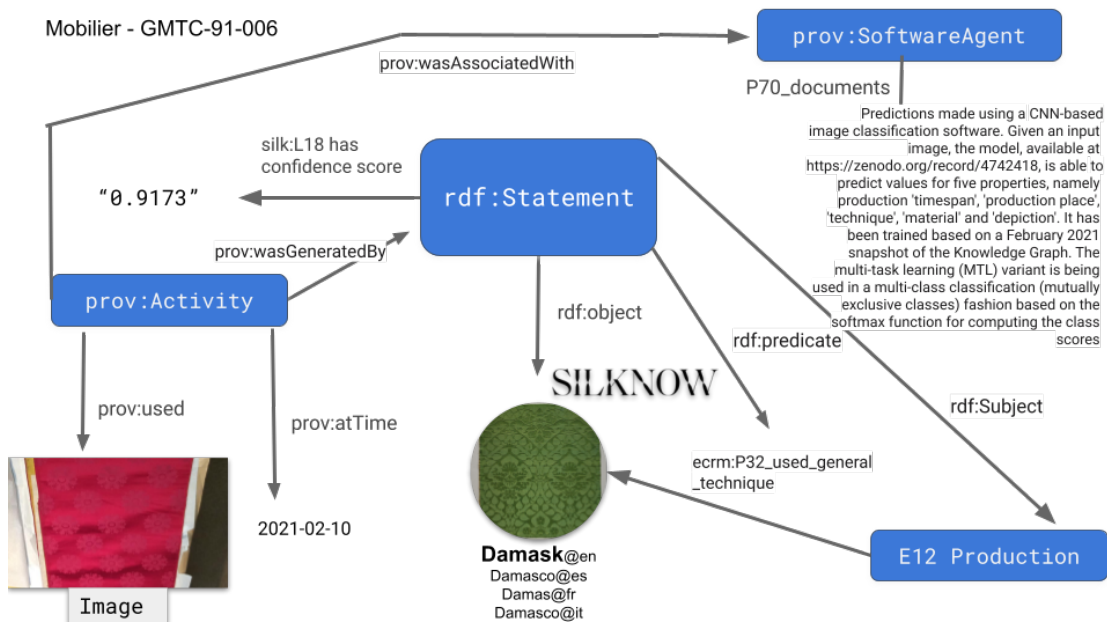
Mobilier - GMTC-91-006

prov:SoftwareAgent

prov:wasAssociatedWith

P70_documents

Predictions made using a CNN-based image classification software. Given an input image, the model, available at https://zenodo.org/record/4742418, is able to predict values for five properties, namely production 'timespan', 'production place', 'technique', 'material' and 'depiction'. It has been trained based on a February 2021 snapshot of the Knowledge Graph. The multi-task learning (MTL) variant is being used in a multi-class classification (mutually exclusive classes) fashion based on the softmax function for computing the class scores

silk:L18 has confidence score

"0.9173"

rdf:Statement

prov:wasGeneratedBy

prov:Activity

rdf:object

rdf:predicate

SILKNOW

rdf:Subject

prov:used

prov:atTime

2021-02-10

ecrm:P32_used_general_technique

Image

Damask@en
Damasco@es
Damas@fr
Damasco@it

E12 Production